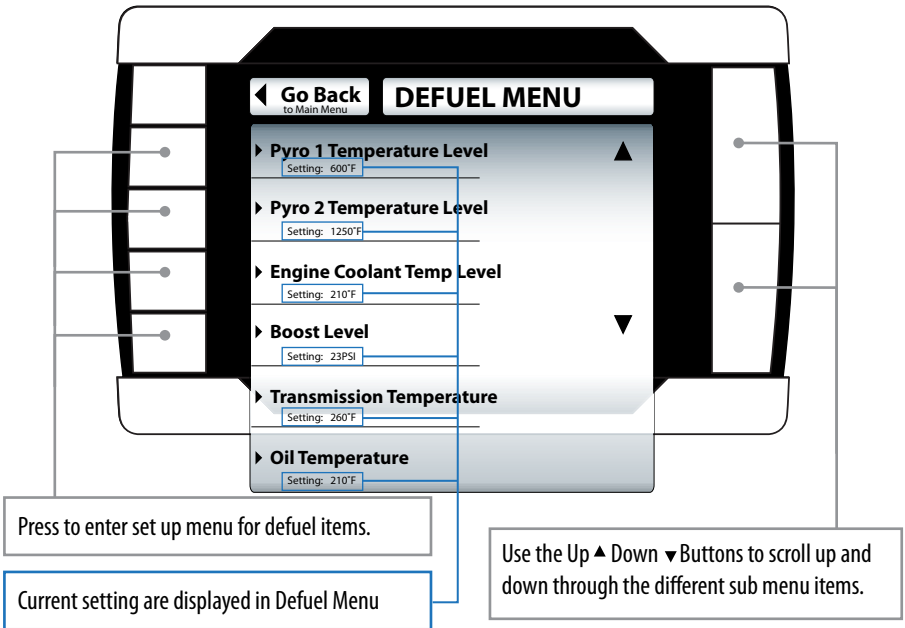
Go Back
to Main Menu

DEFUEL MENU

Pyro 1 Temperature Level
Setting: 600˚F

Pyro 2 Temperature Level
Setting: 1250˚F

Engine Coolant Temp Level
Setting: 210˚F

Boost Level
Setting: 23PSI

Transmission Temperature
Setting: 260˚F

Oil Temperature
Setting: 210˚F

▲

▼

Press to enter set up menu for defuel items.

Current setting are displayed in Defuel Menu

Use the Up ▲ Down ▼ Buttons to scroll up and down through the different sub menu items.